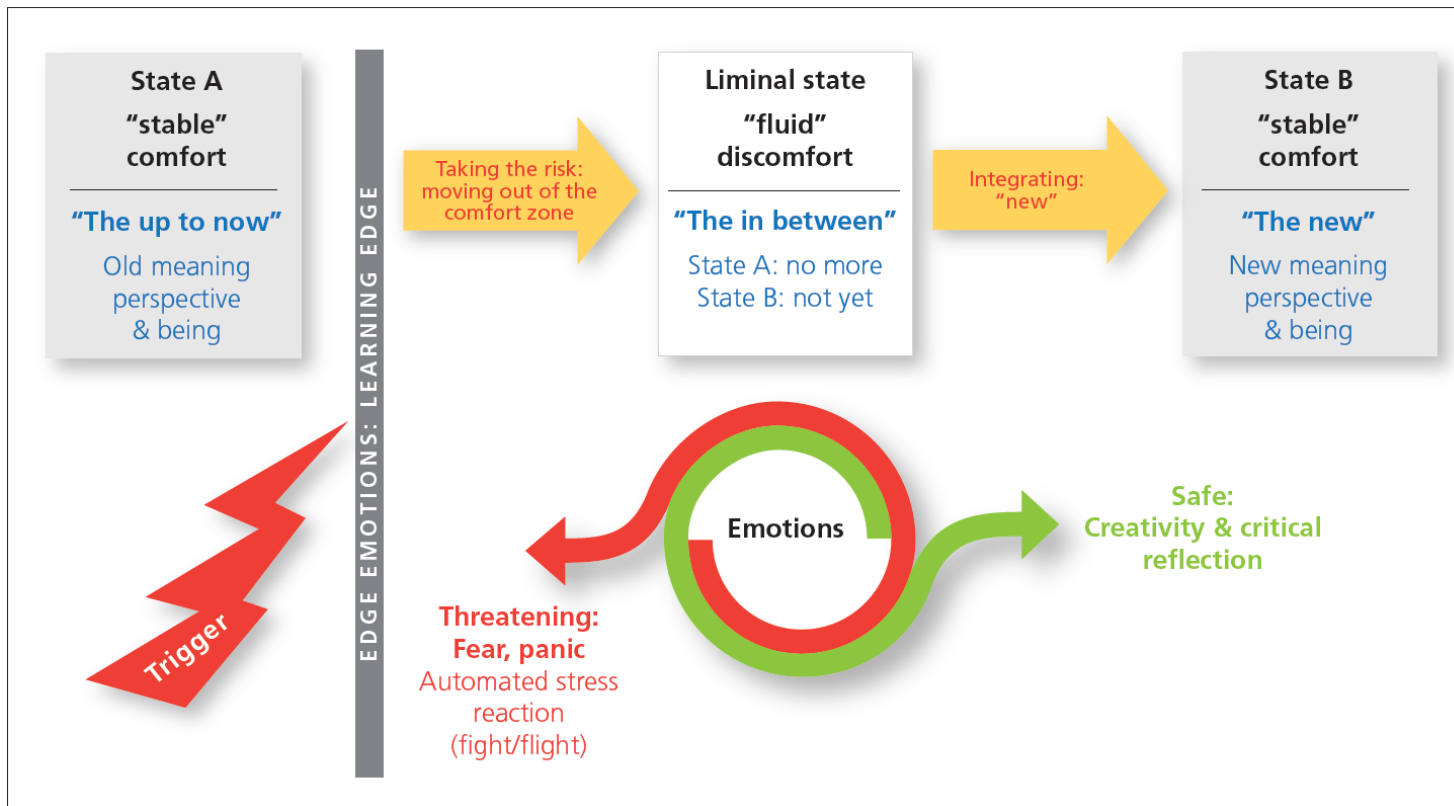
State A
“stable”
comfort

“The up to now”
Old meaning perspective & being

EDGE EMOTIONS: LEARNING EDGE

Taking the risk: moving out of the comfort zone

Liminal state
“fluid”
discomfort

“The in between”
State A: no more
State B: not yet

Integrating: “new”

State B
“stable”
comfort

“The new”
New meaning perspective & being

Trigger

Emotions

Threatening:
Fear, panic
Automated stress reaction (fight/flight)

Safe:
Creativity & critical reflection